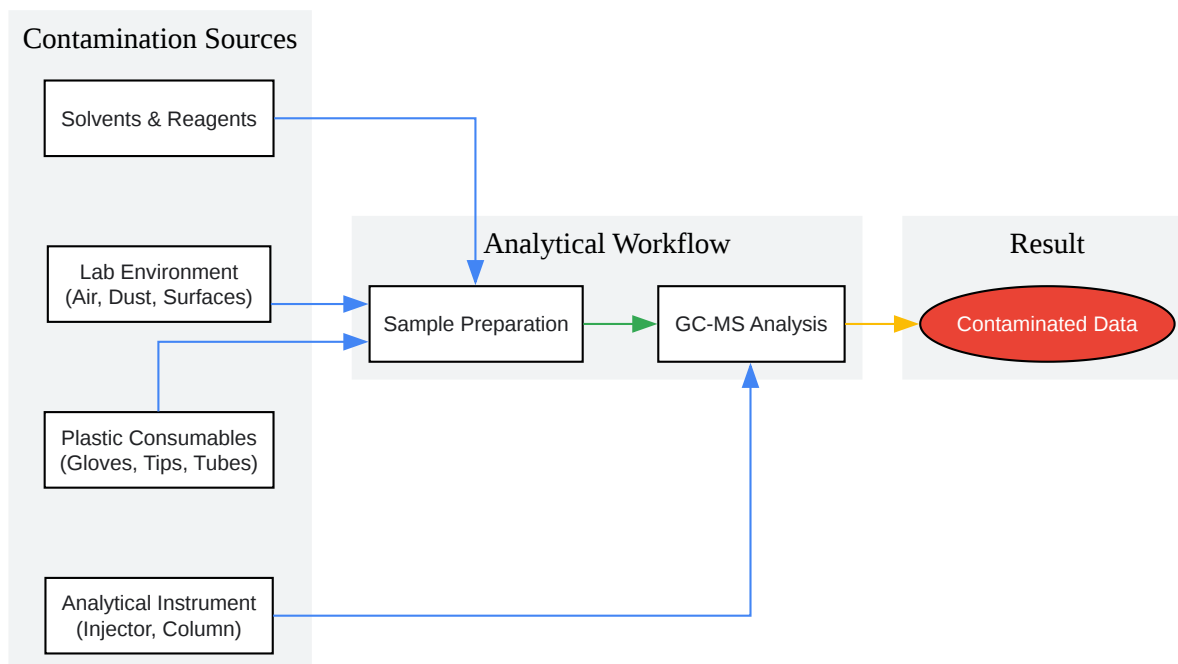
Contamination Sources

Solvents & Reagents

Lab Environment
(Air, Dust, Surfaces)

Plastic Consumables
(Gloves, Tips, Tubes)

Analytical Instrument
(Injector, Column)

Analytical Workflow

Sample Preparation

GC-MS Analysis

Result

Contaminated Data